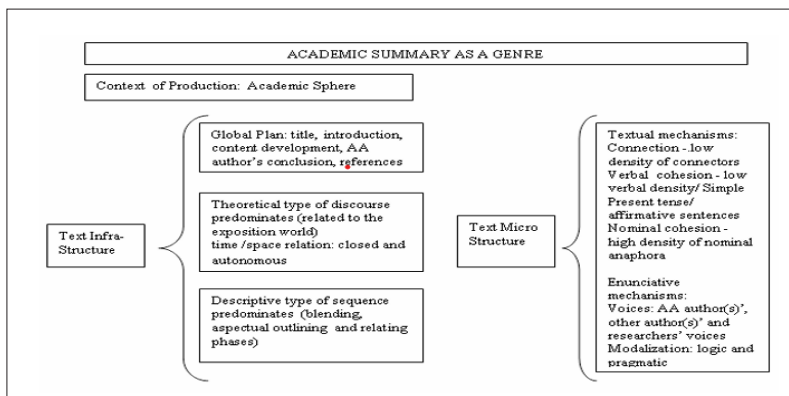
ACADEMIC SUMMARY AS A GENRE

Context of Production: Academic Sphere

Text Infra-Structure

Global Plan: title, introduction, content development, AA author's conclusion, references

Theoretical type of discourse predominates (related to the exposition world) time /space relation: closed and autonomous

Descriptive type of sequence predominates (blending, aspectual outlining and relating phases)

Text Micro Structure

Textual mechanisms: Connection -.low density of connectors Verbal cohesion - low verbal density/ Simple Present tense/ affirmative sentences Nominal cohesion - high density of nominal anaphora

Enunciative mechanisms: Voices: AA author(s)', other author(s)' and researchers' voices Modalization: logic and pragmatic